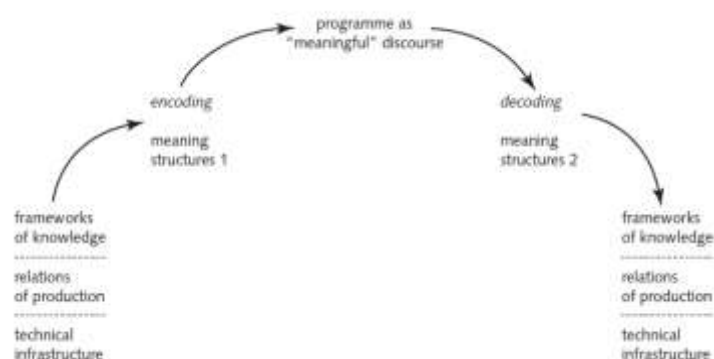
programme as "meaningful" discourse

encoding

meaning structures 1

decoding

meaning structures 2

frameworks of knowledge

relations of production

technical infrastructure

frameworks of knowledge

relations of production

technical infrastructure